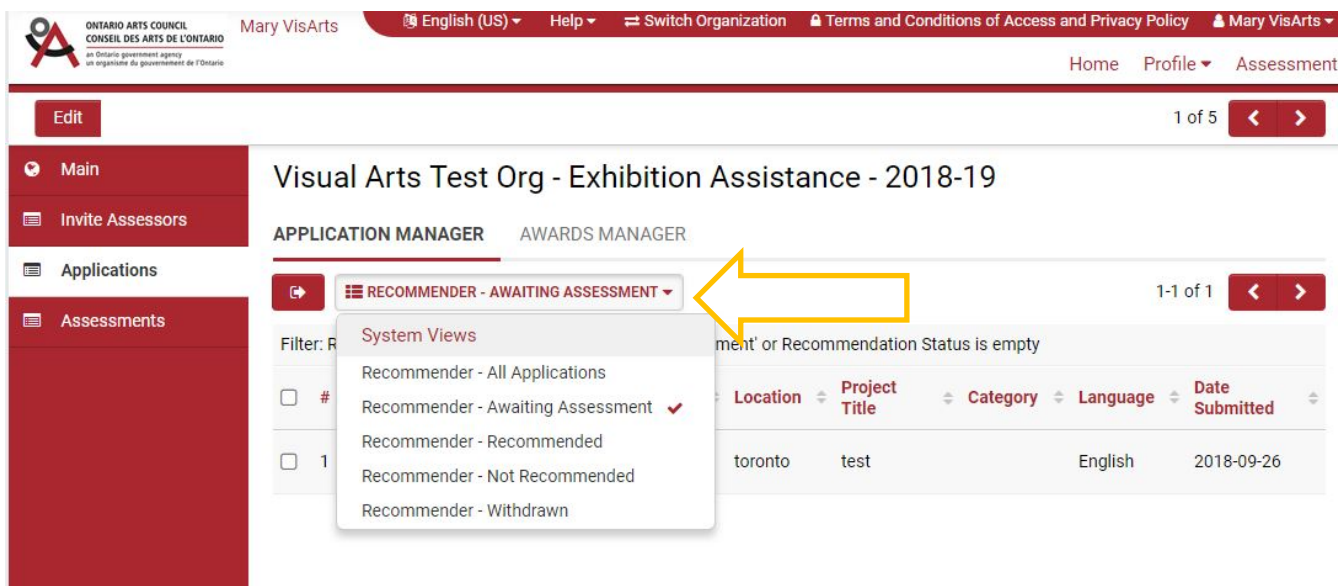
ONTARIO ARTS COUNCIL
CONSEIL DES ARTS DE L'ONTARIO
an Ontario government agency
un organisme du gouvernement de l'Ontario

Mary VisArts

English (US) ▾ Help ▾ ⇄ Switch Organization Terms and Conditions of Access and Privacy Policy Mary VisArts ▾

Home Profile ▾ Assessment

Edit

1 of 5

Main
Invite Assessors
Applications
Assessments

Visual Arts Test Org - Exhibition Assistance - 2018-19

APPLICATION MANAGER AWARDS MANAGER

RECOMMENDER - AWAITING ASSESSMENT ▾

1-1 of 1

Filter: R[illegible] ment' or Recommendation Status is empty

System Views
Recommender - All Applications
Recommender - Awaiting Assessment ✔
Recommender - Recommended
Recommender - Not Recommended
Recommender - Withdrawn

| # | Location | Project Title | Category | Language | Date Submitted |
|---|---|---|---|---|---|
| 1 | toronto | test | | English | 2018-09-26 |